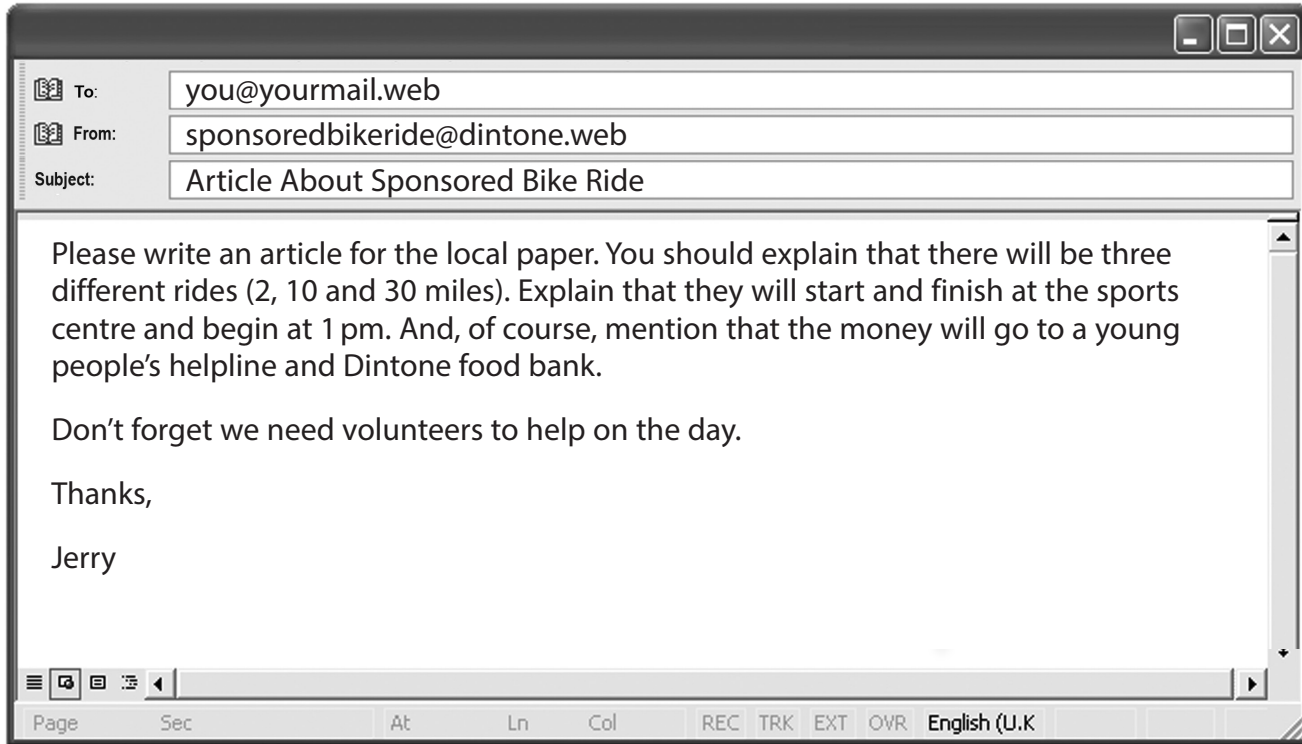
To: you@yourmail.web
From: sponsoredbikeride@dintone.web
Subject: Article About Sponsored Bike Ride

Please write an article for the local paper. You should explain that there will be three different rides (2, 10 and 30 miles). Explain that they will start and finish at the sports centre and begin at 1 pm. And, of course, mention that the money will go to a young people's helpline and Dintone food bank.

Don't forget we need volunteers to help on the day.

Thanks,

Jerry

Page Sec At Ln Col REC TRK EXT OVR English (U.K